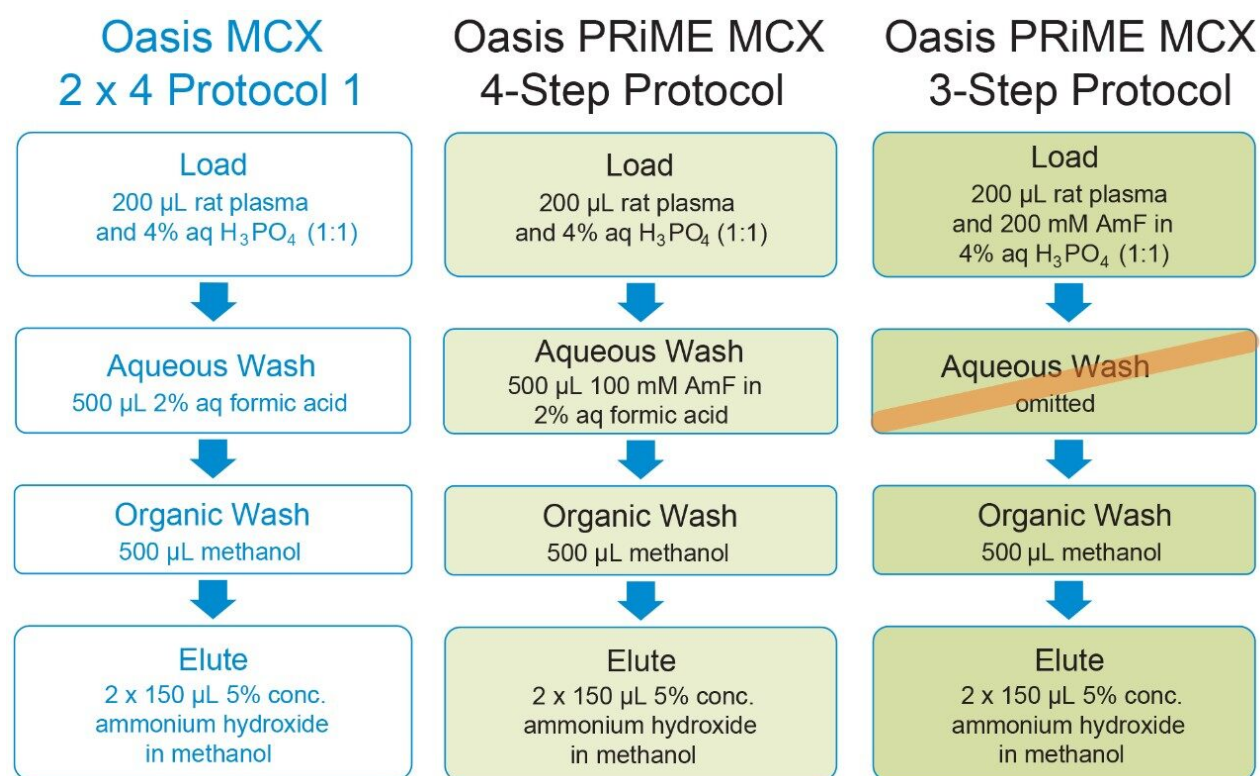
Oasis MCX
2 x 4 Protocol 1

Load
200 µL rat plasma and 4% aq $H_3PO_4$ (1:1)

Aqueous Wash
500 µL 2% aq formic acid

Organic Wash
500 µL methanol

Elute
2 x 150 µL 5% conc. ammonium hydroxide in methanol

Oasis PRiME MCX
4-Step Protocol

Load
200 µL rat plasma and 4% aq $H_3PO_4$ (1:1)

Aqueous Wash
500 µL 100 mM AmF in 2% aq formic acid

Organic Wash
500 µL methanol

Elute
2 x 150 µL 5% conc. ammonium hydroxide in methanol

Oasis PRiME MCX
3-Step Protocol

Load
200 µL rat plasma and 200 mM AmF in 4% aq $H_3PO_4$ (1:1)

Aqueous Wash
omitted

Organic Wash
500 µL methanol

Elute
2 x 150 µL 5% conc. ammonium hydroxide in methanol